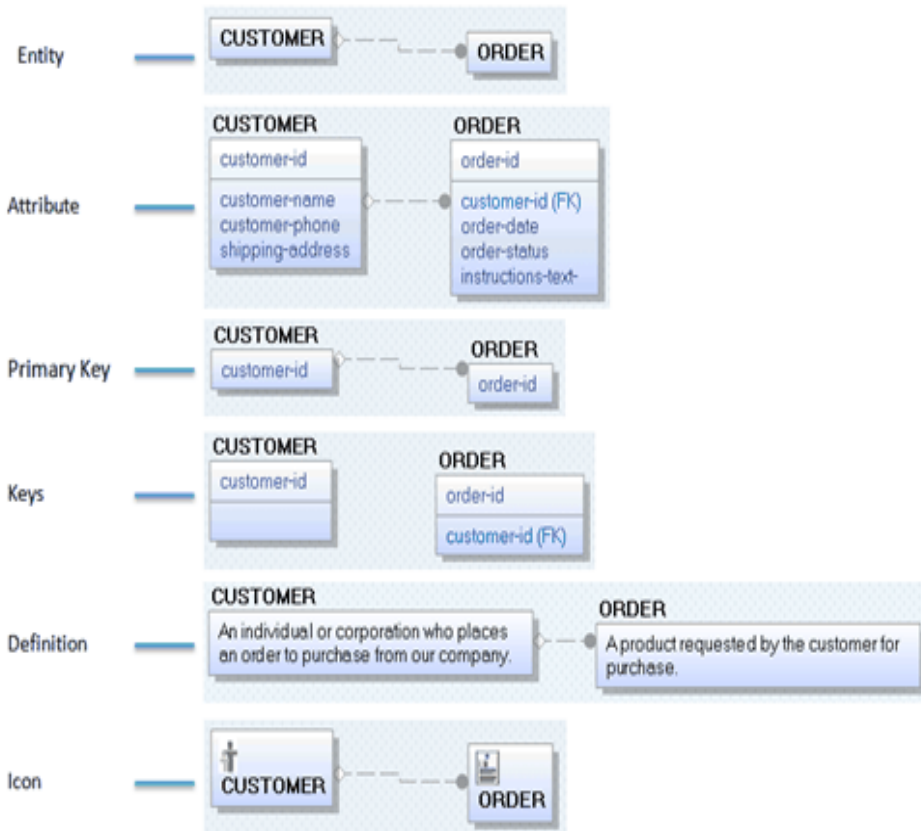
Entity

CUSTOMER

ORDER

Attribute

CUSTOMER

customer-id

customer-name
customer-phone
shipping-address

ORDER

order-id

customer-id (FK)
order-date
order-status
instructions-text-

Primary Key

CUSTOMER

customer-id

ORDER

order-id

Keys

CUSTOMER

customer-id

ORDER

order-id

customer-id (FK)

Definition

CUSTOMER

An individual or corporation who places an order to purchase from our company.

ORDER

A product requested by the customer for purchase.

Icon

CUSTOMER

ORDER